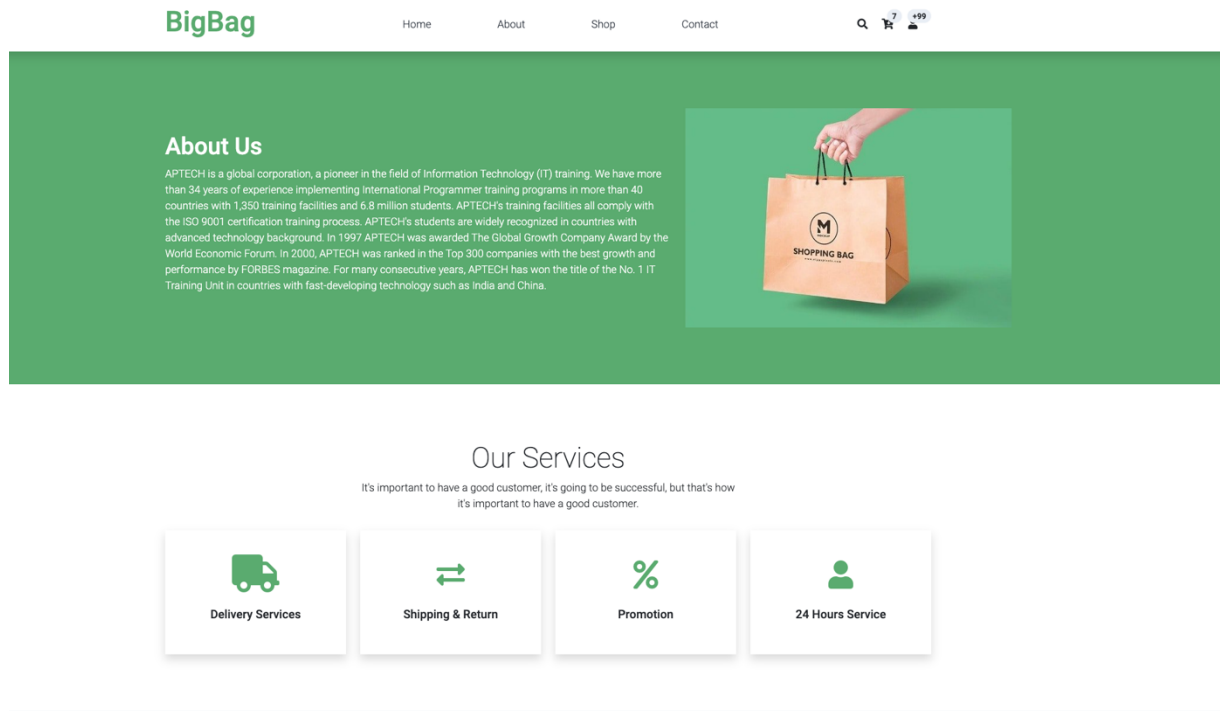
BigBag

Home About Shop Contact

7 +99

About Us

APTECH is a global corporation, a pioneer in the field of Information Technology (IT) training. We have more than 34 years of experience implementing International Programmer training programs in more than 40 countries with 1,350 training facilities and 6.8 million students. APTECH's training facilities all comply with the ISO 9001 certification training process. APTECH's students are widely recognized in countries with advanced technology background. In 1997 APTECH was awarded The Global Growth Company Award by the World Economic Forum. In 2000, APTECH was ranked in the Top 300 companies with the best growth and performance by FORBES magazine. For many consecutive years, APTECH has won the title of the No. 1 IT Training Unit in countries with fast-developing technology such as India and China.

M
SHOPPING BAG

Our Services

It's important to have a good customer, it's going to be successful, but that's how it's important to have a good customer.

Delivery Services

Shipping & Return

Promotion

24 Hours Service